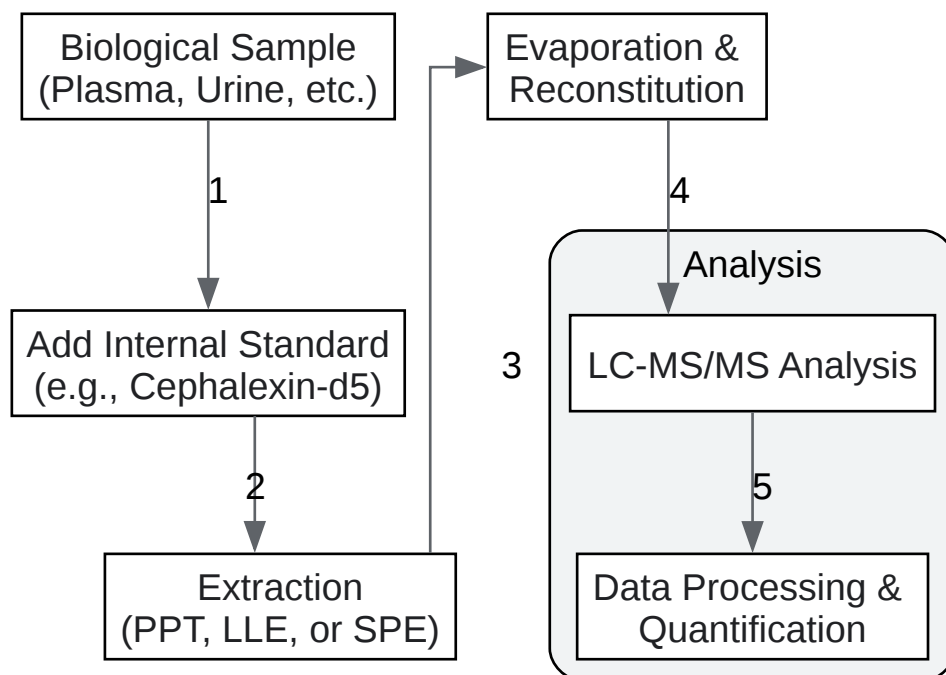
Biological Sample
(Plasma, Urine, etc.)

1

Add Internal Standard
(e.g., Cephalexin-d5)

2

Extraction
(PPT, LLE, or SPE)

3

Evaporation &
Reconstitution

4

Analysis

LC-MS/MS Analysis

5

Data Processing &
Quantification